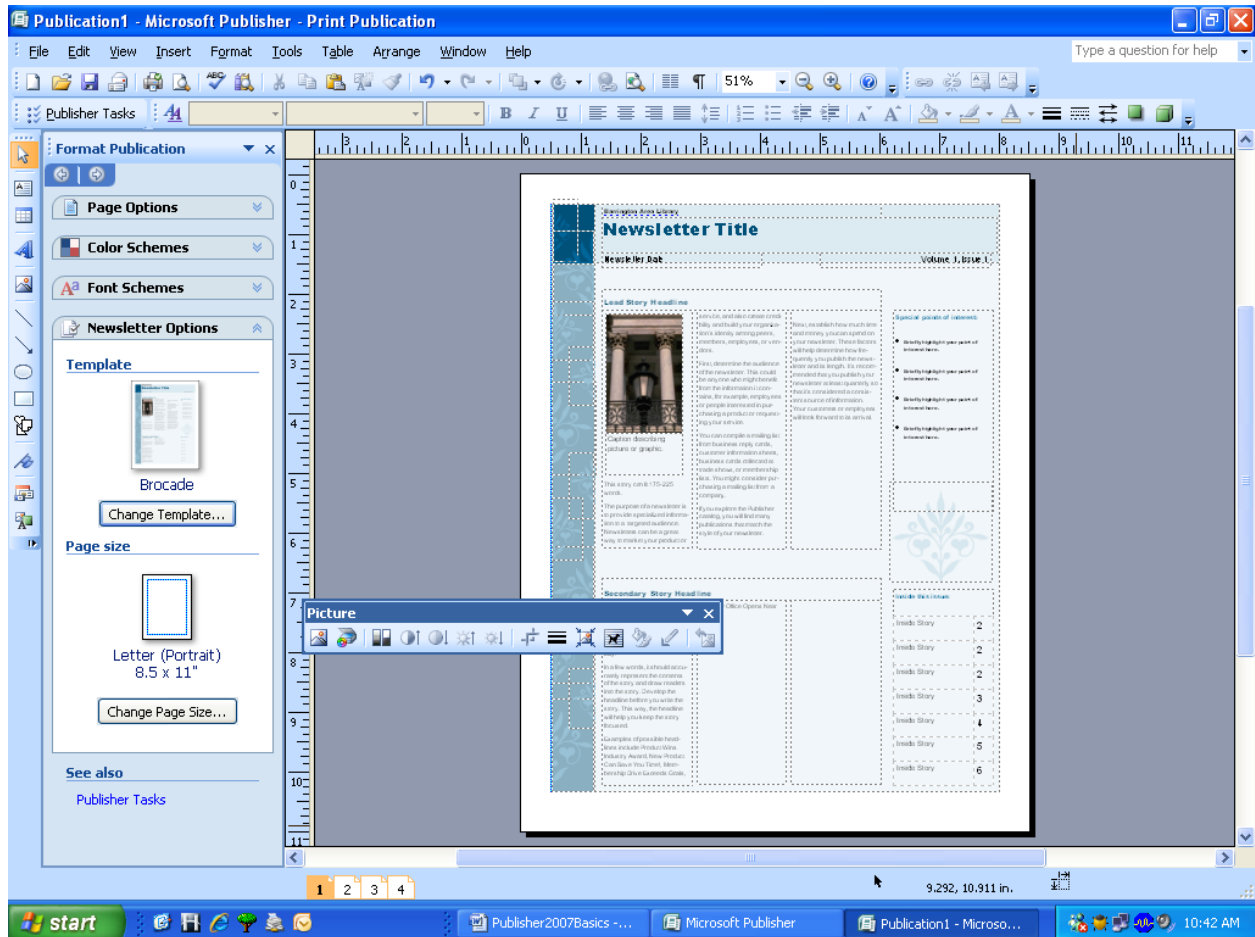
Publication1 - Microsoft Publisher - Print Publication

File Edit View Insert Format Tools Table Arrange Window Help

Type a question for help

51%

Publisher Tasks

Format Publication

Page Options

Color Schemes

Font Schemes

Newsletter Options

Template

Brocade

Change Template...

Page size

Letter (Portrait)
8.5 x 11"

Change Page Size...

See also

Publisher Tasks

Newsletter Title

Newsletter Date

Volume 1, Issue 1

Lead Story Headline

Caption describing picture or graphic.

Special points of interest:

Secondary Story Headline

Inside this issue:

Inside Story 2

Inside Story 2

Inside Story 2

Inside Story 3

Inside Story 4

Inside Story 5

Inside Story 6

Picture

1 2 3 4

9.292, 10.911 in.

start

Publisher2007Basics -...

Microsoft Publisher

Publication1 - Microso...

10:42 AM